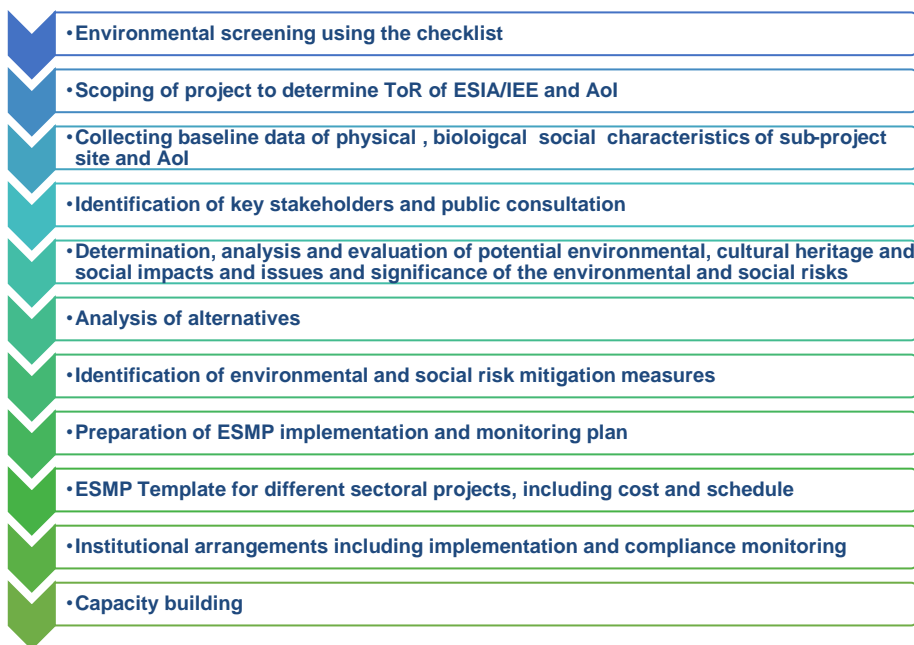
•Environmental screening using the checklist

•Scoping of project to determine ToR of ESIA/IEE and AoI

•Collecting baseline data of physical , bioloigcal social characteristics of sub-project site and AoI

•Identification of key stakeholders and public consultation

•Determination, analysis and evaluation of potential environmental, cultural heritage and social impacts and issues and significance of the environmental and social risks

•Analysis of alternatives

•Identification of environmental and social risk mitigation measures

•Preparation of ESMP implementation and monitoring plan

•ESMP Template for different sectoral projects, including cost and schedule

•Institutional arrangements including implementation and compliance monitoring

•Capacity building